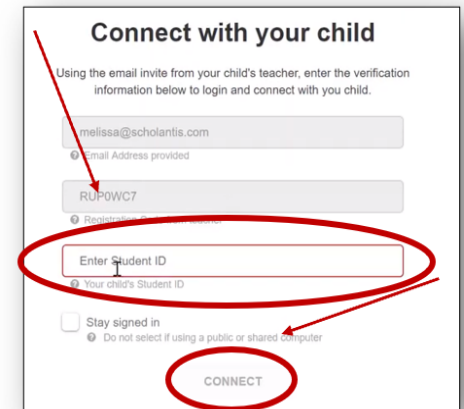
Connect with your child

Using the email invite from your child's teacher, enter the verification information below to login and connect with you child.

melissa@scholantis.com

Email Address provided

RUP0WC7

Registration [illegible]

Enter Student ID

Your child's Student ID

Stay signed in

Do not select if using a public or shared computer

CONNECT